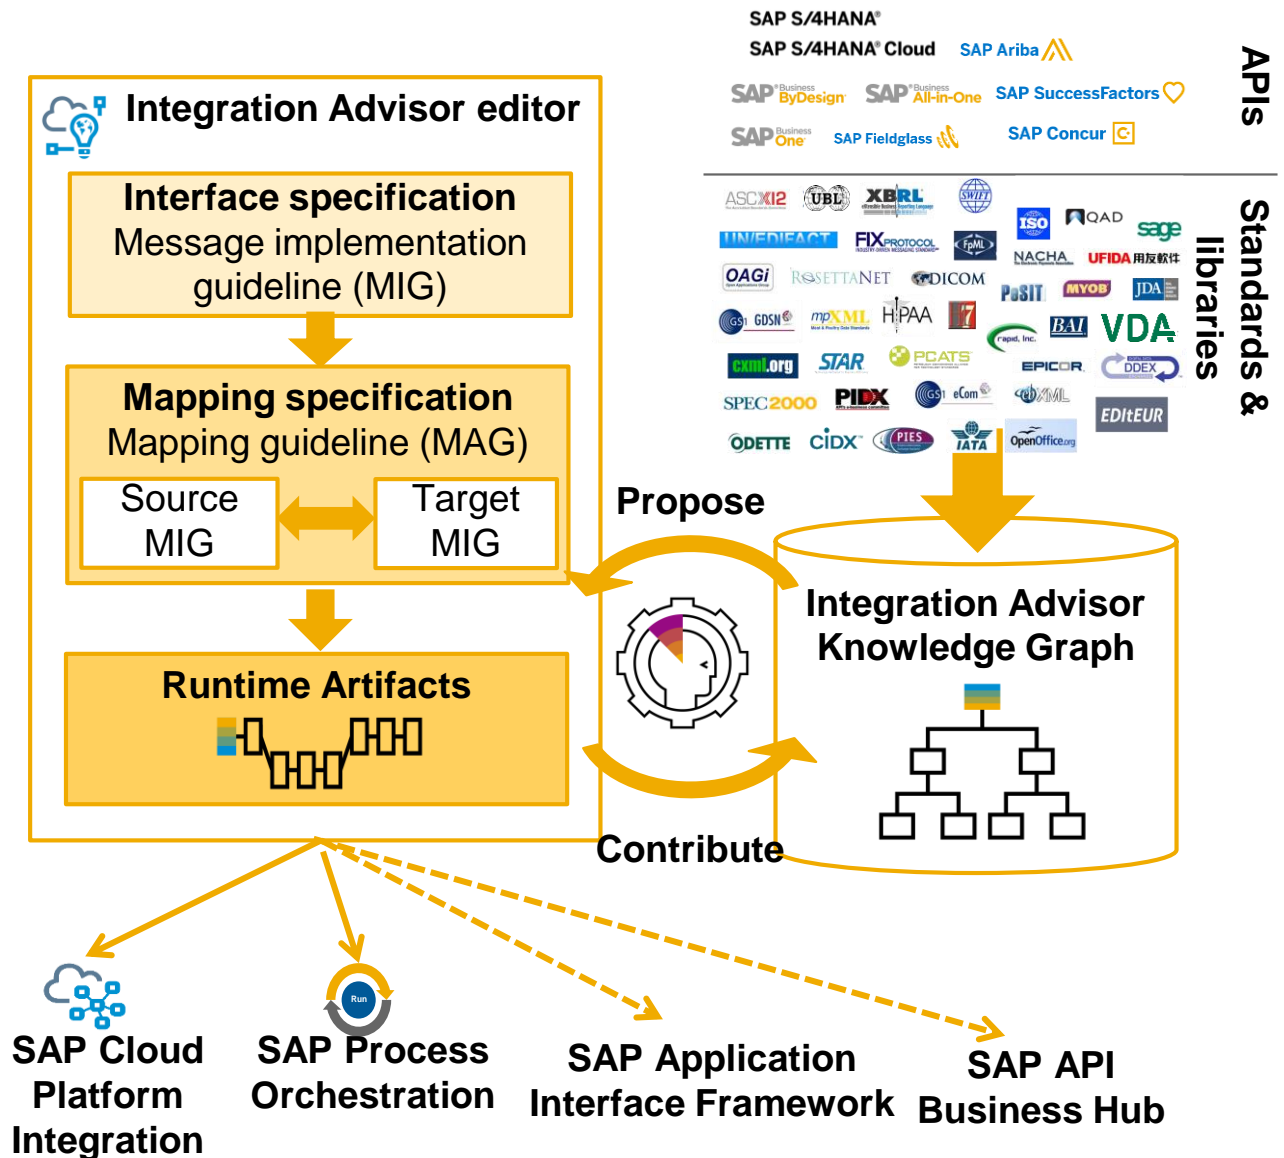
SAP S/4HANA®
SAP S/4HANA® Cloud SAP Ariba
SAP Business ByDesign SAP Business All-in-One SAP SuccessFactors
SAP Business One SAP Fieldglass SAP Concur

APIs

Standards & libraries

ASC X12 UBL XBRL SWIFT ISO QAD sage UN/EDIFACT FIX PROTOCOL FpML NACHA UFIDA 用友软件 OAGi ROSETTANET DICOM PoSIT MYOB JDA GS1 GDSN mpXML HIPAA HL7 rapid, Inc. BAI VDA cxml.org STAR PCATS EPICOR DDEX SPEC2000 PIDX GS1 eCom ebXML EDItEUR ODETTE CIDX PIES IATA OpenOffice.org

Integration Advisor editor

Interface specification
Message implementation guideline (MIG)

Mapping specification
Mapping guideline (MAG)
Source MIG
Target MIG

Runtime Artifacts

Propose

Contribute

Integration Advisor Knowledge Graph

Run

SAP Cloud Platform Integration

SAP Process Orchestration

SAP Application Interface Framework

SAP API Business Hub